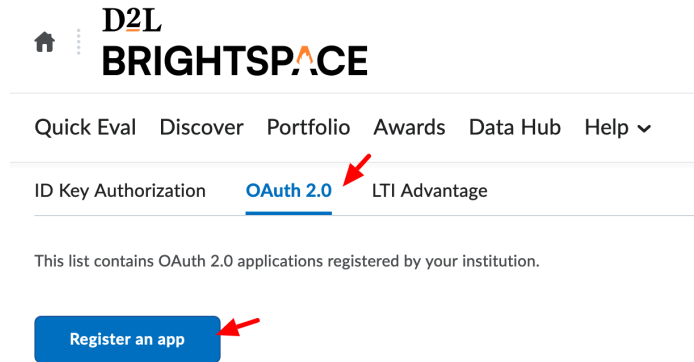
D2L
BRIGHTSPACE

Quick Eval Discover Portfolio Awards Data Hub Help

ID Key Authorization OAuth 2.0 LTI Advantage

This list contains OAuth 2.0 applications registered by your institution.

Register an app